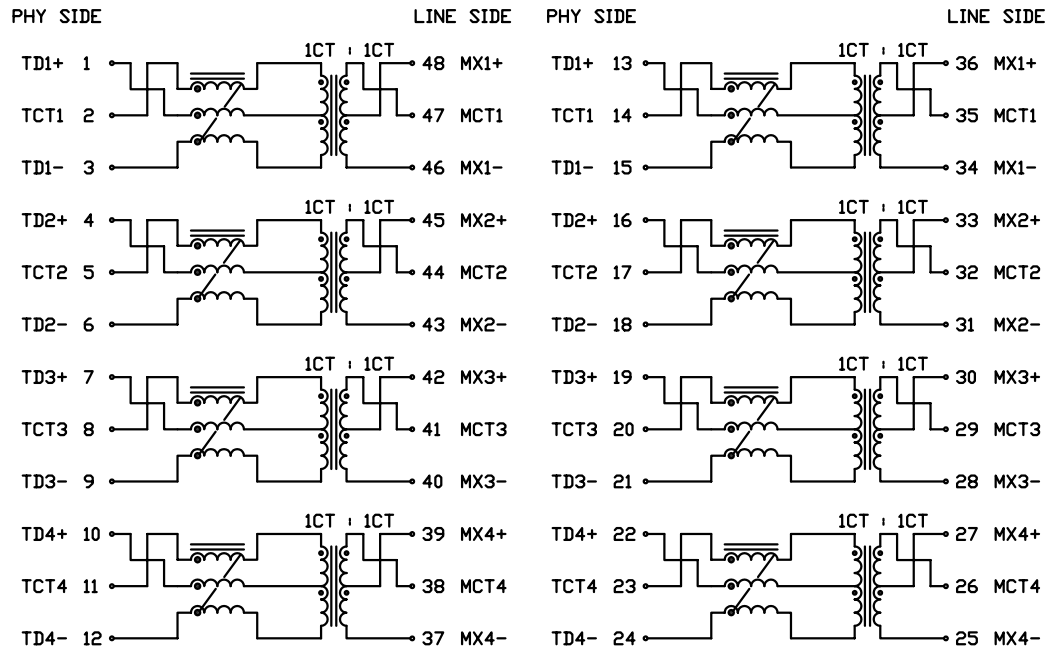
PHY SIDE

LINE SIDE

1CT : 1CT

TD1+ 1

TCT1 2

TD1- 3

48 MX1+

47 MCT1

46 MX1-

1CT : 1CT

TD2+ 4

TCT2 5

TD2- 6

45 MX2+

44 MCT2

43 MX2-

1CT : 1CT

TD3+ 7

TCT3 8

TD3- 9

42 MX3+

41 MCT3

40 MX3-

1CT : 1CT

TD4+ 10

TCT4 11

TD4- 12

39 MX4+

38 MCT4

37 MX4-

PHY SIDE

LINE SIDE

1CT : 1CT

TD1+ 13

TCT1 14

TD1- 15

36 MX1+

35 MCT1

34 MX1-

1CT : 1CT

TD2+ 16

TCT2 17

TD2- 18

33 MX2+

32 MCT2

31 MX2-

1CT : 1CT

TD3+ 19

TCT3 20

TD3- 21

30 MX3+

29 MCT3

28 MX3-

1CT : 1CT

TD4+ 22

TCT4 23

TD4- 24

27 MX4+

26 MCT4

25 MX4-